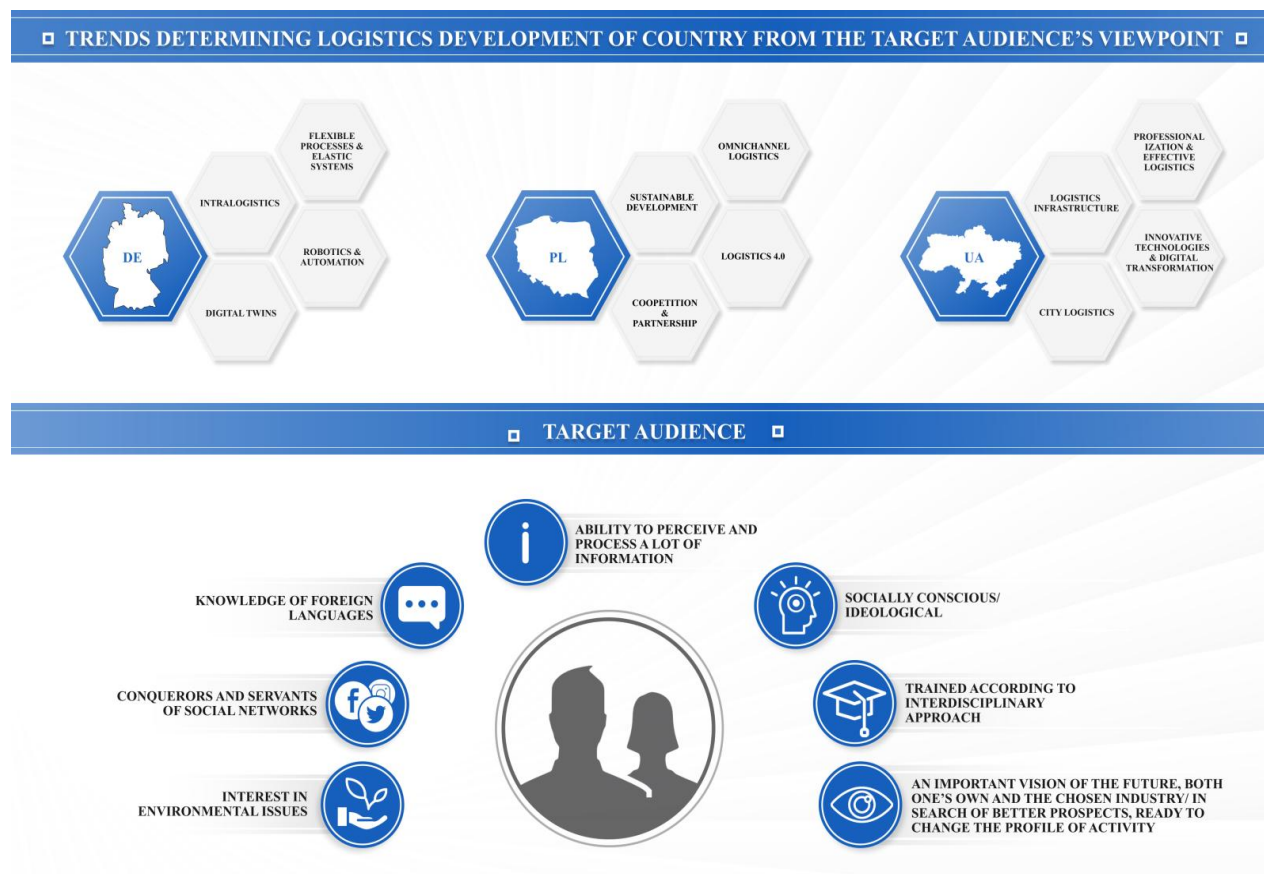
TRENDS DETERMINING LOGISTICS DEVELOPMENT OF COUNTRY FROM THE TARGET AUDIENCE'S VIEWPOINT

DE
INTRALOGISTICS
FLEXIBLE PROCESSES & ELASTIC SYSTEMS
ROBOTICS & AUTOMATION
DIGITAL TWINS

PL
SUSTAINABLE DEVELOPMENT
OMNICHANNEL LOGISTICS
LOGISTICS 4.0
COOPETITION & PARTNERSHIP

UA
LOGISTICS INFRASTRUCTURE
PROFESSIONAL IZATION & EFFECTIVE LOGISTICS
INNOVATIVE TECHNOLOGIES & DIGITAL TRANSFORMATION
CITY LOGISTICS

TARGET AUDIENCE

ABILITY TO PERCEIVE AND PROCESS A LOT OF INFORMATION

KNOWLEDGE OF FOREIGN LANGUAGES

SOCIALLY CONSCIOUS/ IDEOLOGICAL

CONQUERORS AND SERVANTS OF SOCIAL NETWORKS

TRAINED ACCORDING TO INTERDISCIPLINARY APPROACH

INTEREST IN ENVIRONMENTAL ISSUES

AN IMPORTANT VISION OF THE FUTURE, BOTH ONE'S OWN AND THE CHOSEN INDUSTRY/ IN SEARCH OF BETTER PROSPECTS, READY TO CHANGE THE PROFILE OF ACTIVITY